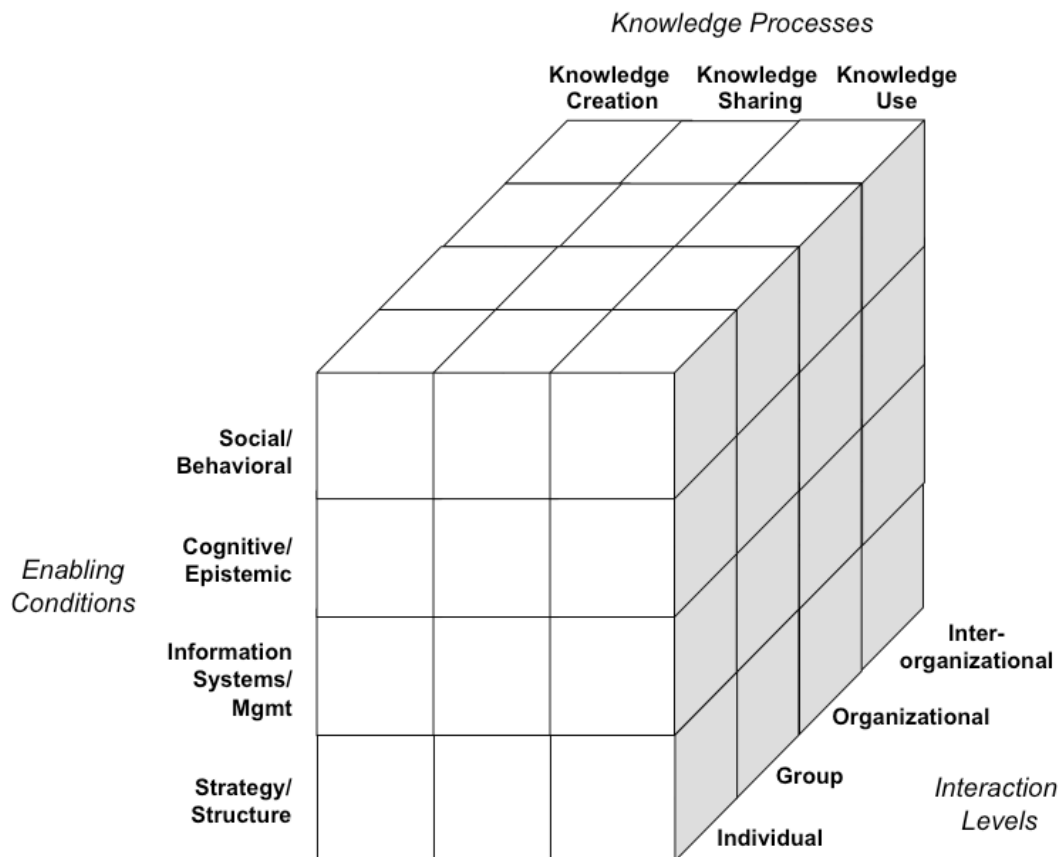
Knowledge Processes

Knowledge Creation

Knowledge Sharing

Knowledge Use

Enabling Conditions

Social/ Behavioral

Cognitive/ Epistemic

Information Systems/ Mgmt

Strategy/ Structure

Inter-organizational

Organizational

Group

Individual

Interaction Levels